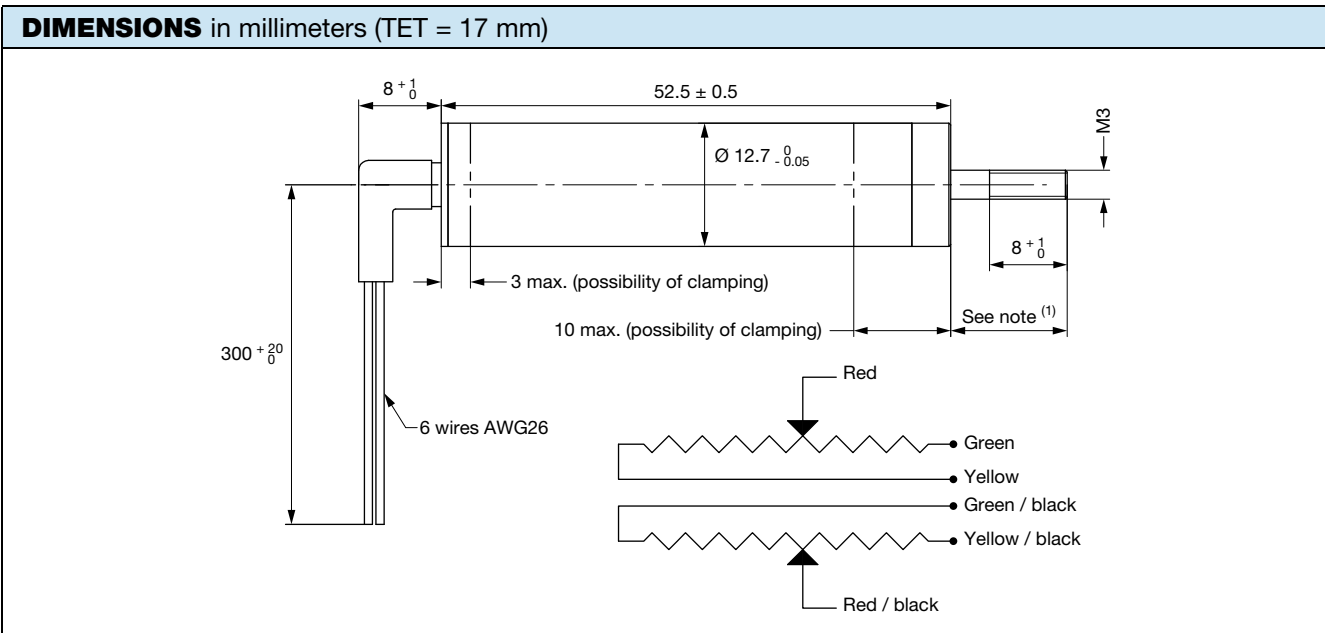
**DIMENSIONS** in millimeters (TET = 17 mm)

$8^{+1}_{0}$

$52.5 \pm 0.5$

M3

Ø $12.7^{\ 0}_{-0.05}$

$8^{+1}_{0}$

3 max. (possibility of clamping)

10 max. (possibility of clamping)

See note $^{(1)}$

$300^{+20}_{0}$

6 wires AWG26

Red

Green

Yellow

Green / black

Yellow / black

Red / black